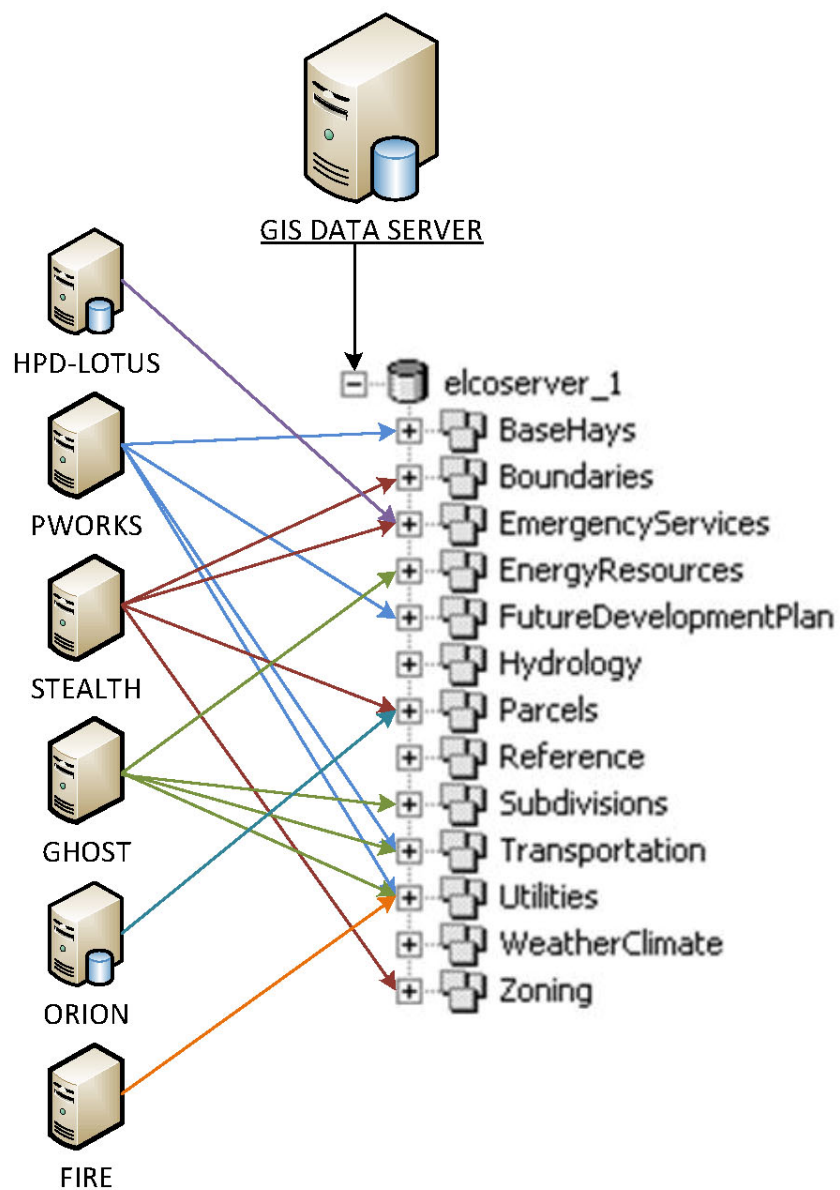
GIS DATA SERVER

HPD-LOTUS

PWORKS

STEALTH

GHOST

ORION

FIRE

elcoserver_1
BaseHays
Boundaries
EmergencyServices
EnergyResources
FutureDevelopmentPlan
Hydrology
Parcels
Reference
Subdivisions
Transportation
Utilities
WeatherClimate
Zoning